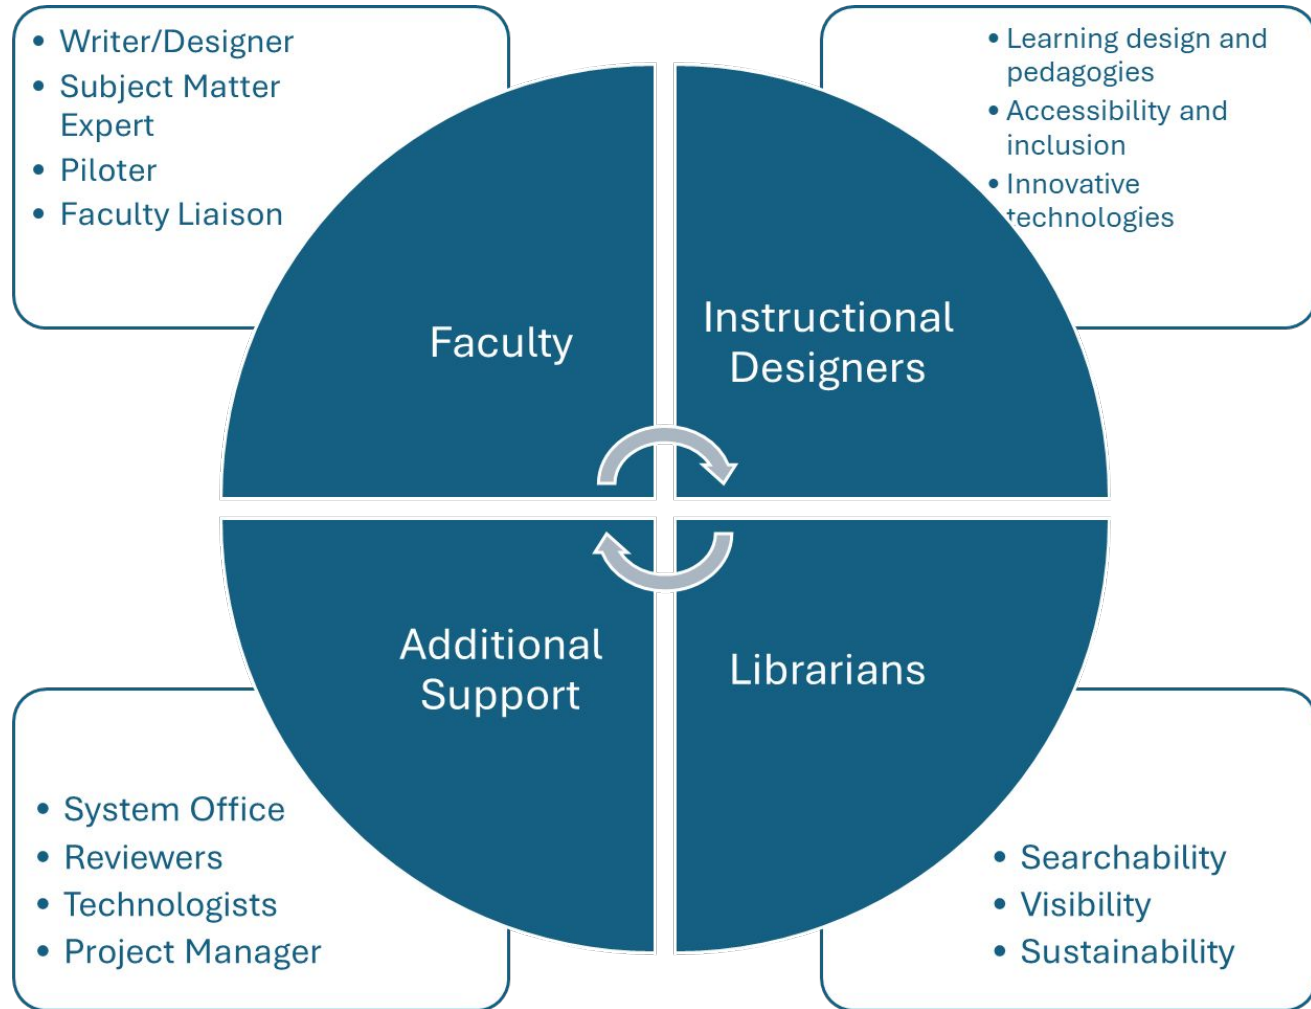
- Writer/Designer
- Subject Matter Expert
- Piloter
- Faculty Liaison

- Learning design and pedagogies
- Accessibility and inclusion
- Innovative technologies

Faculty

Instructional Designers

Additional Support

Librarians

- System Office
- Reviewers
- Technologists
- Project Manager

- Searchability
- Visibility
- Sustainability